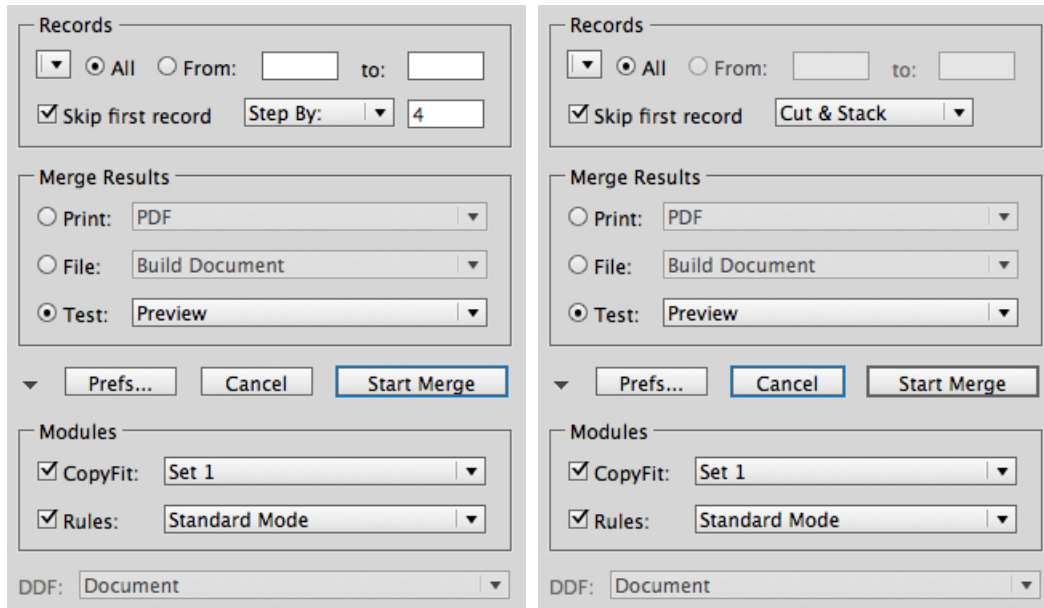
Records

All From: to:

Skip first record Step By: 4

Merge Results

Print: PDF

File: Build Document

Test: Preview

Prefs... Cancel Start Merge

Modules

CopyFit: Set 1

Rules: Standard Mode

DDF: Document

Records

All From: to:

Skip first record Cut & Stack

Merge Results

Print: PDF

File: Build Document

Test: Preview

Prefs... Cancel Start Merge

Modules

CopyFit: Set 1

Rules: Standard Mode

DDF: Document